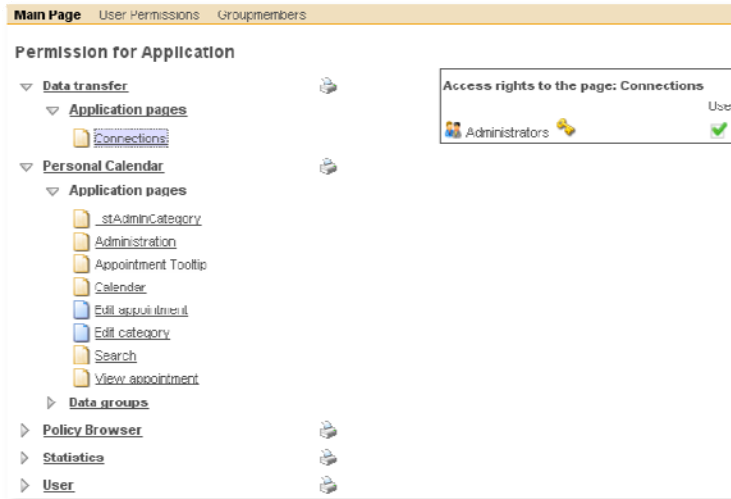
Main Page User Permissions Groupmembers

Permission for Application

Data transfer

Application pages

Connections

Personal Calendar

Application pages

_stAdminCategory

Administration

Appointment Tooltip

Calendar

Edit appointment

Edit category

Search

View appointment

Data groups

Policy Browser

Statistics

User

Access rights to the page: Connections

Use

Administrators